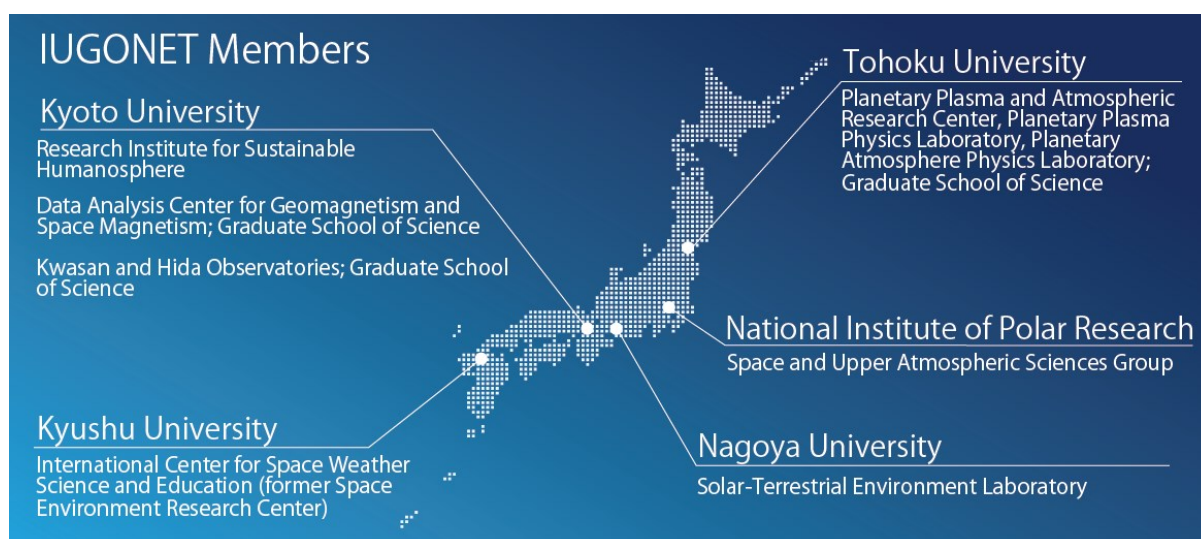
IUGONET Members

Kyoto University

Research Institute for Sustainable Humanosphere

Data Analysis Center for Geomagnetism and Space Magnetism; Graduate School of Science

Kwasan and Hida Observatories; Graduate School of Science

Tohoku University

Planetary Plasma and Atmospheric Research Center, Planetary Plasma Physics Laboratory, Planetary Atmosphere Physics Laboratory; Graduate School of Science

National Institute of Polar Research

Space and Upper Atmospheric Sciences Group

Kyushu University

International Center for Space Weather Science and Education (former Space Environment Research Center)

Nagoya University

Solar-Terrestrial Environment Laboratory